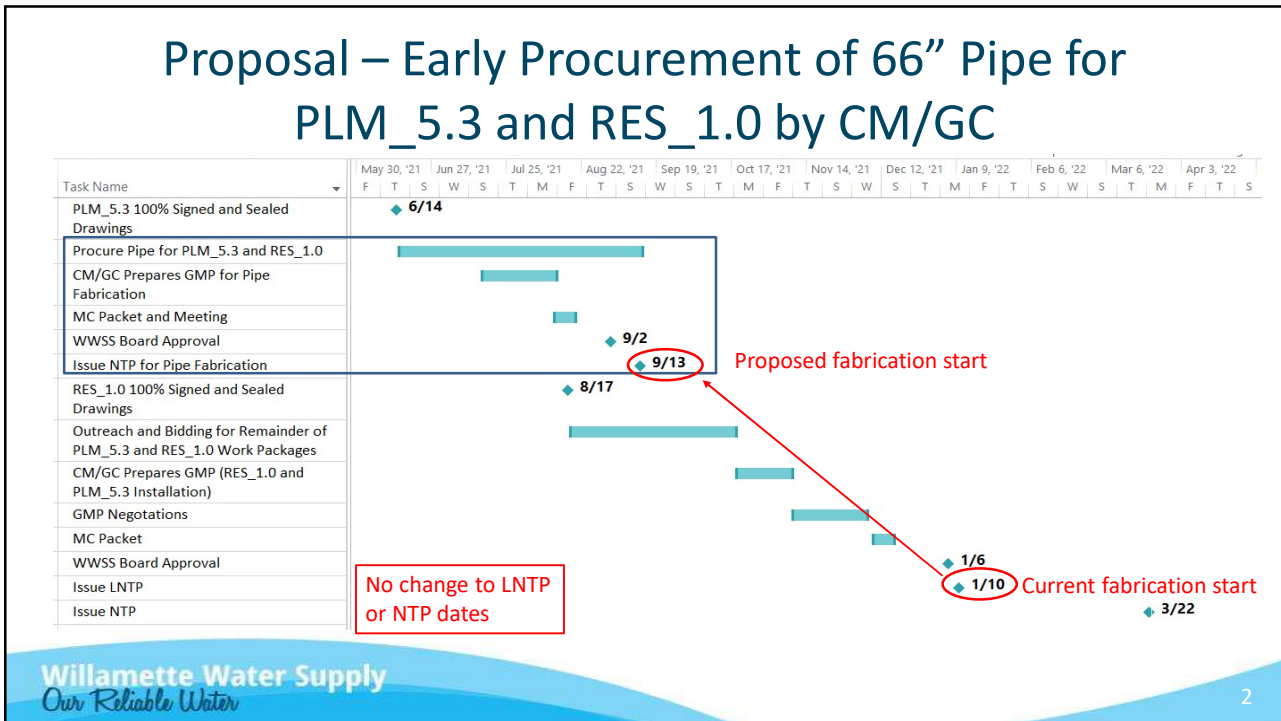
Proposal – Early Procurement of 66” Pipe for PLM_5.3 and RES_1.0 by CM/GC

| Task Name | May 30, '21 | Jun 27, '21 | Jul 25, '21 | Aug 22, '21 | Sep 19, '21 | Oct 17, '21 | Nov 14, '21 | Dec 12, '21 | Jan 9, '22 | Feb 6, '22 | Mar 6, '22 | Apr 3, '22 |
|---|---|---|---|---|---|---|---|---|---|---|---|---|
| PLM_5.3 100% Signed and Sealed Drawings | 6/14 | | | | | | | | | | | |
| Procure Pipe for PLM_5.3 and RES_1.0 | | | | | | | | | | | | |
| CM/GC Prepares GMP for Pipe Fabrication | | | | | | | | | | | | |
| MC Packet and Meeting | | | | | | | | | | | | |
| WWSS Board Approval | | | | 9/2 | | | | | | | | |
| Issue NTP for Pipe Fabrication | | | | | 9/13 | | | | | | | |
| RES_1.0 100% Signed and Sealed Drawings | | | | 8/17 | | | | | | | | |
| Outreach and Bidding for Remainder of PLM_5.3 and RES_1.0 Work Packages | | | | | | | | | | | | |
| CM/GC Prepares GMP (RES_1.0 and PLM_5.3 Installation) | | | | | | | | | | | | |
| GMP Negotations | | | | | | | | | | | | |
| MC Packet | | | | | | | | | | | | |
| WWSS Board Approval | | | | | | | | | 1/6 | | | |
| Issue LNTP | | | | | | | | | 1/10 | | | |
| Issue NTP | | | | | | | | | | | 3/22 | |

F T S W S T M F T S W S T M F T S W S T M F T S W S T M F T S

Proposed fabrication start

Current fabrication start

No change to LNTP or NTP dates

Willamette Water Supply
Our Reliable Water

2